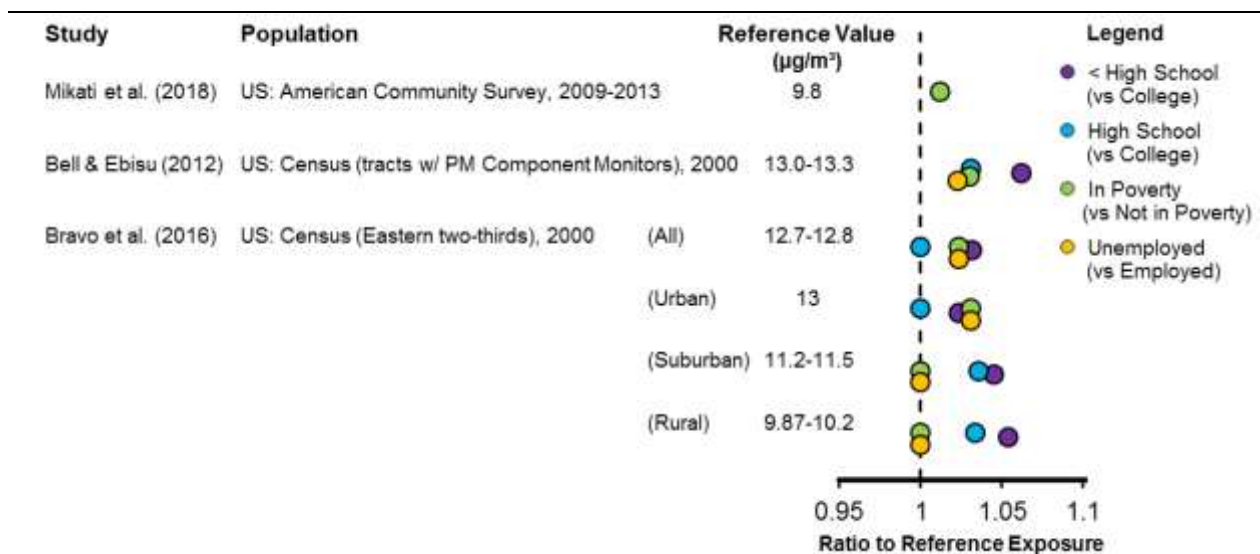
| Study | Population | | Reference Value (µg/m³) |
|---|---|---|---|
| Mikati et al. (2018) | US: American Community Survey, 2009-2013 | | 9.8 |
| Bell & Ebisu (2012) | US: Census (tracts w/ PM Component Monitors), 2000 | | 13.0-13.3 |
| Bravo et al. (2016) | US: Census (Eastern two-thirds), 2000 | (All) | 12.7-12.8 |
| | | (Urban) | 13 |
| | | (Suburban) | 11.2-11.5 |
| | | (Rural) | 9.87-10.2 |

Legend
< High School (vs College)
High School (vs College)
In Poverty (vs Not in Poverty)
Unemployed (vs Employed)

0.95 1 1.05 1.1
Ratio to Reference Exposure